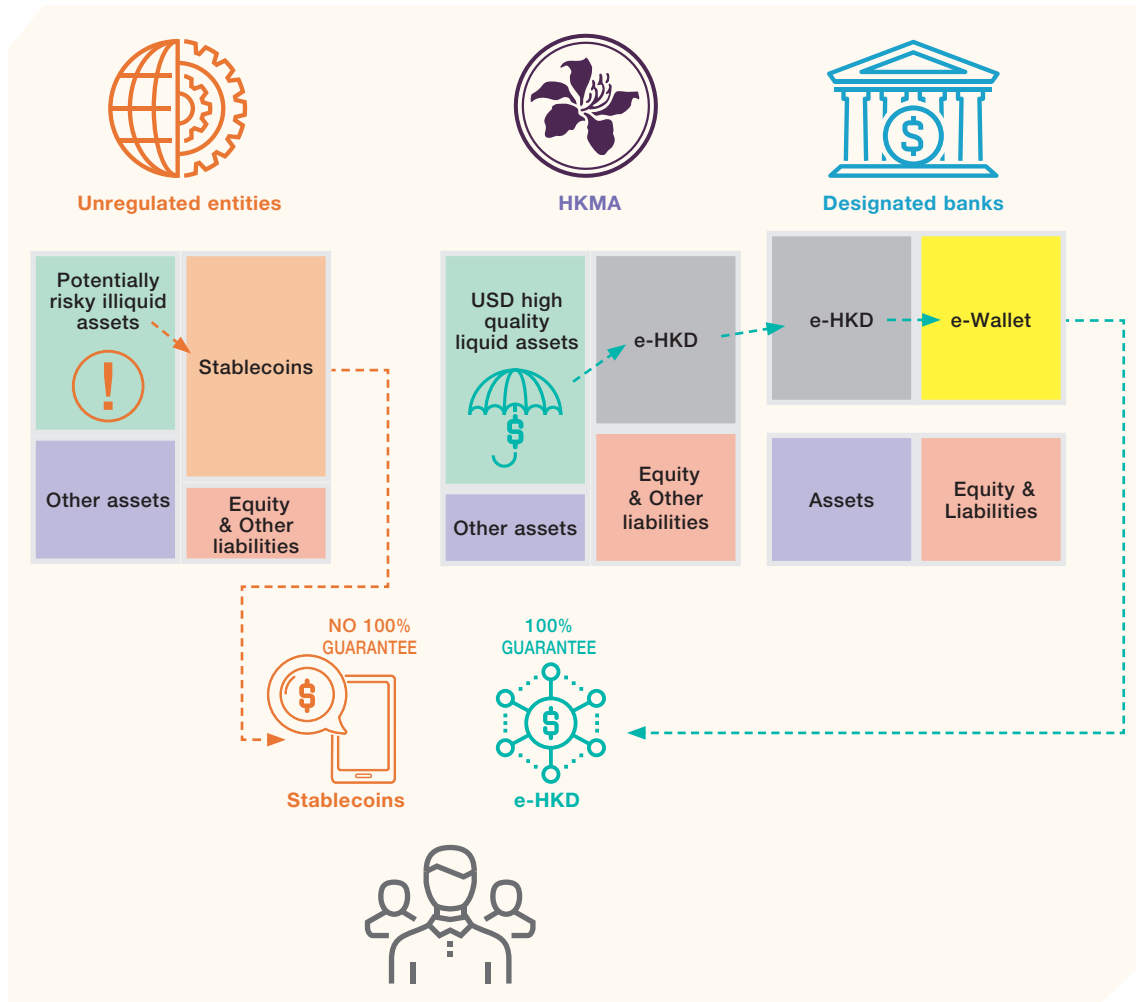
Unregulated entities

HKMA

Designated banks

Potentially risky illiquid assets

Stablecoins

Other assets

Equity & Other liabilities

USD high quality liquid assets

e-HKD

Other assets

Equity & Other liabilities

e-HKD

e-Wallet

Assets

Equity & Liabilities

NO 100% GUARANTEE

100% GUARANTEE

Stablecoins

e-HKD